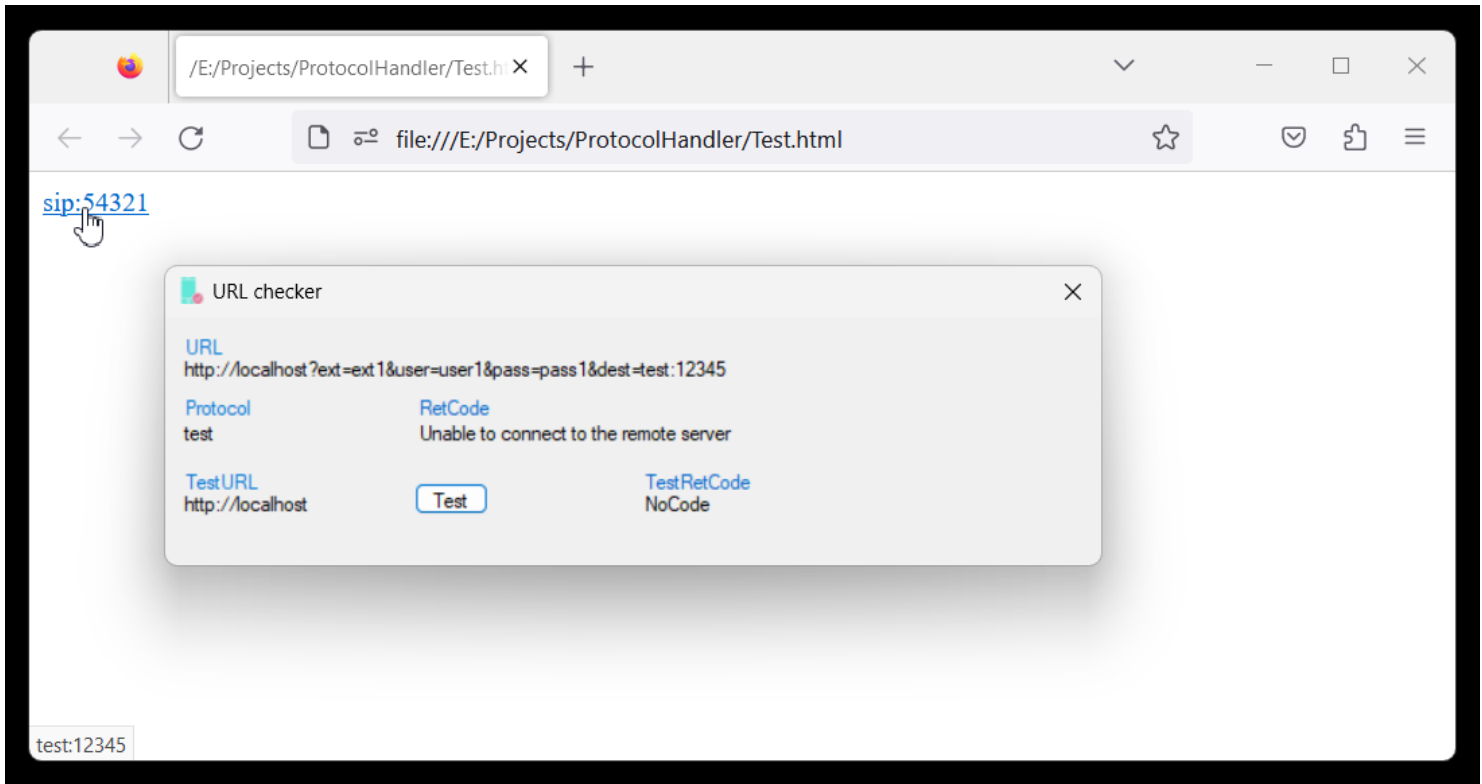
/E:/Projects/ProtocolHandler/Test.ht

file:///E:/Projects/ProtocolHandler/Test.html

sip:54321

URL checker

URL
http://localhost?ext=ext1&user=user1&pass=pass1&dest=test:12345

Protocol
test

RetCode
Unable to connect to the remote server

TestURL
http://localhost

Test

TestRetCode
NoCode

test:12345